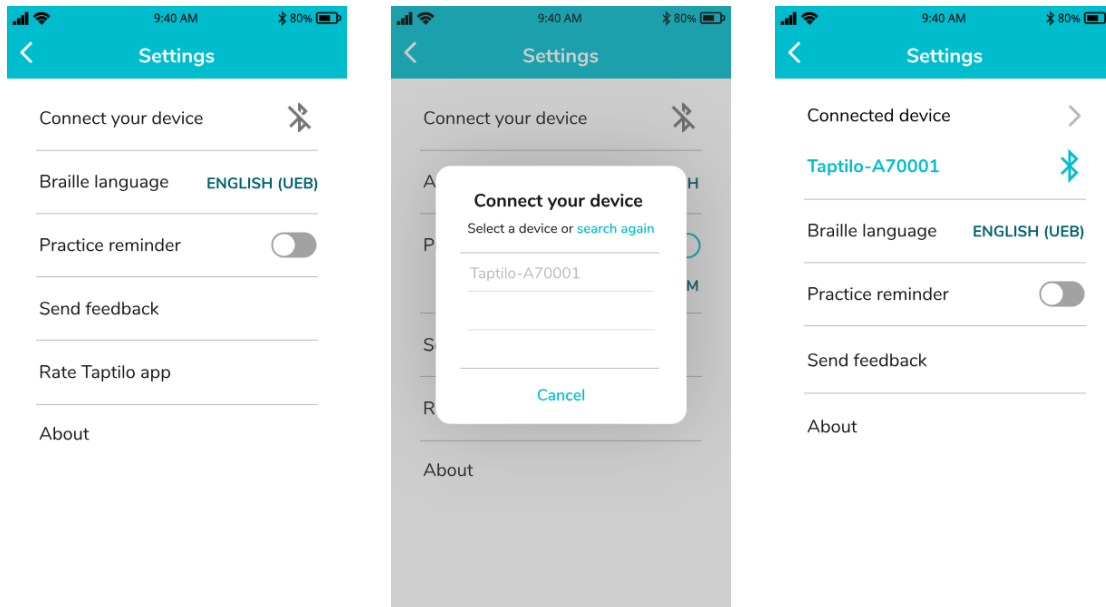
9:40 AM 80%

Settings

Connect your device

Braille language ENGLISH (UEB)

Practice reminder

Send feedback

Rate Taptilo app

About

9:40 AM 80%

Settings

Connect your device

A H

P

M

S

R

About

Connect your device

Select a device or search again

Taptilo-A70001

Cancel

9:40 AM 80%

Settings

Connected device

Taptilo-A70001

Braille language ENGLISH (UEB)

Practice reminder

Send feedback

About